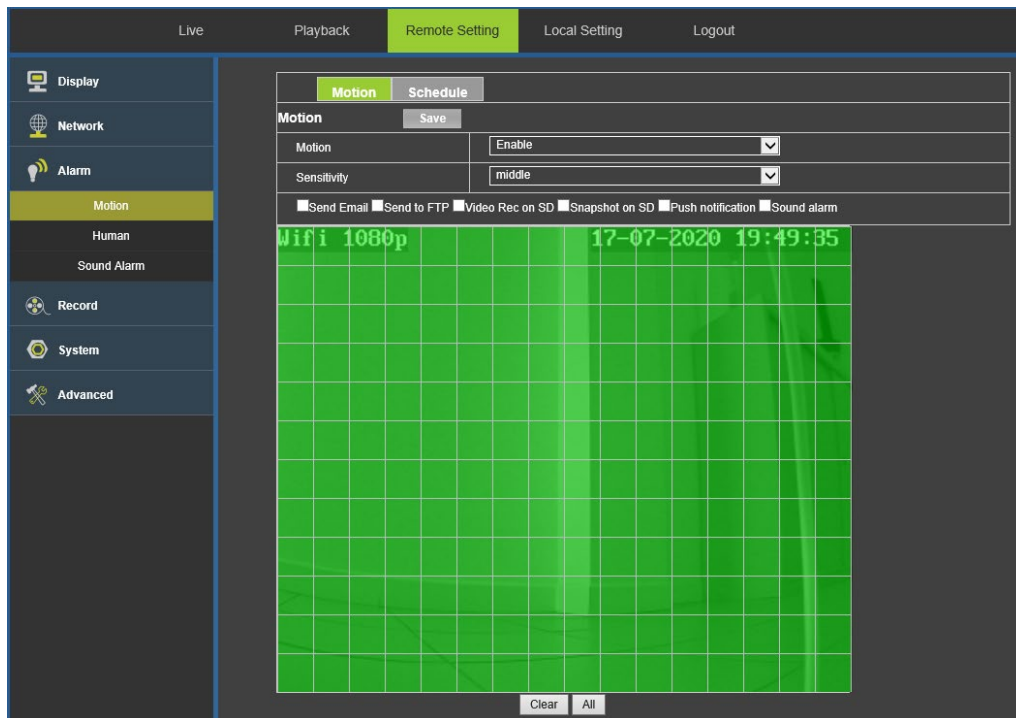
Live Playback Remote Setting Local Setting Logout

Display
Network
Alarm
Motion
Human
Sound Alarm
Record
System
Advanced

Motion Schedule

Motion Save

| Motion | Enable |
|---|---|
| Sensitivity | middle |

Send Email Send to FTP Video Rec on SD Snapshot on SD Push notification Sound alarm

Wifi 1080p 17-07-2020 19:49:35

Clear All